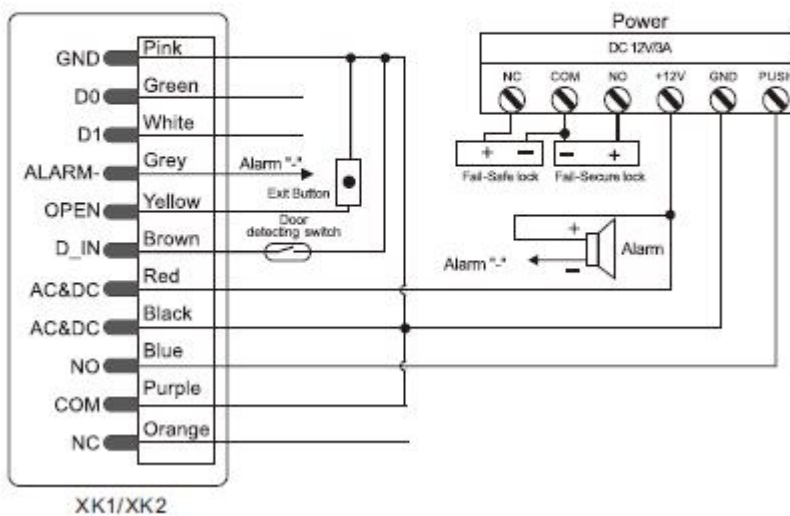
GND Pink
D0 Green
D1 White
ALARM- Grey
OPEN Yellow
D_IN Brown
AC&DC Red
AC&DC Black
NO Blue
COM Purple
NC Orange

XK1/XK2

Alarm "-"
Exit Button
Door detecting switch

Power
DC 12V/3A
NC COM NO +12V GND PUSH

+ −
Fail-Safe lock
− +
Fail-Secure lock

+
−
Alarm
Alarm "-"